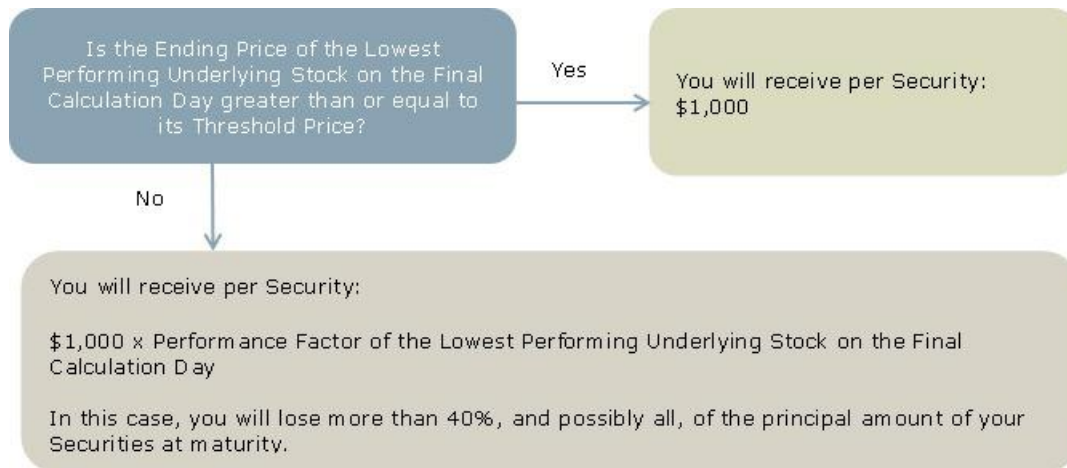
Is the Ending Price of the Lowest Performing Underlying Stock on the Final Calculation Day greater than or equal to its Threshold Price?

Yes

You will receive per Security: \$1,000

No

You will receive per Security:

\$1,000 x Performance Factor of the Lowest Performing Underlying Stock on the Final Calculation Day

In this case, you will lose more than 40%, and possibly all, of the principal amount of your Securities at maturity.